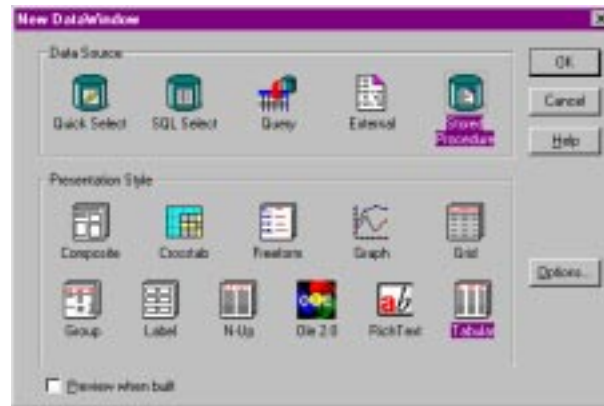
New DataWindow

Data Source

Quick Select

SQL Select

Query

External

Stored Procedure

OK

Cancel

Help

Presentation Style

Composite

Crosstab

Freeform

Graph

Grid

Options...

Group

Label

N-Up

Ole 2.0

RichText

Tabular

Preview when built